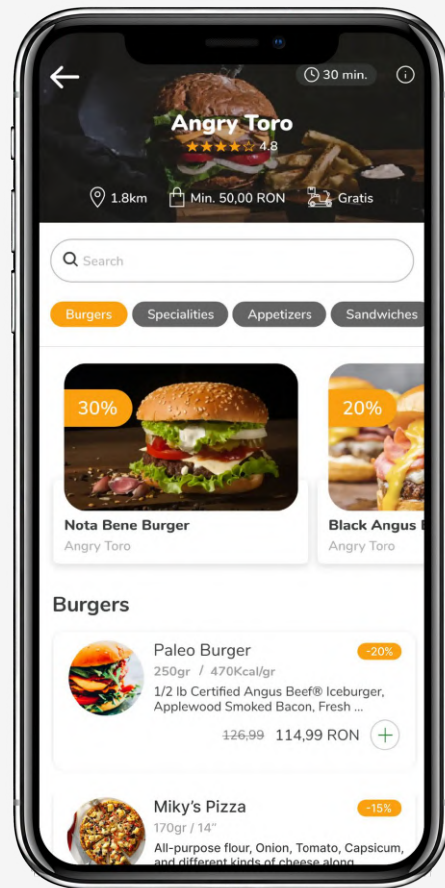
30 min.

Angry Toro

4.8

1.8km Min. 50,00 RON Gratis

Search

Burgers Specialities Appetizers Sandwiches

30%

Nota Bene Burger

Angry Toro

20%

Black Angus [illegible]

Angry Toro

Burgers

Paleo Burger

-20%

250gr / 470Kcal/gr

1/2 lb Certified Angus Beef® Iceburger, Applewood Smoked Bacon, Fresh ...

~~126,99~~ 114,99 RON

+

Miky's Pizza

-15%

170gr / 14"

All-purpose flour, Onion, Tomato, Capsicum, and different kinds of cheese along